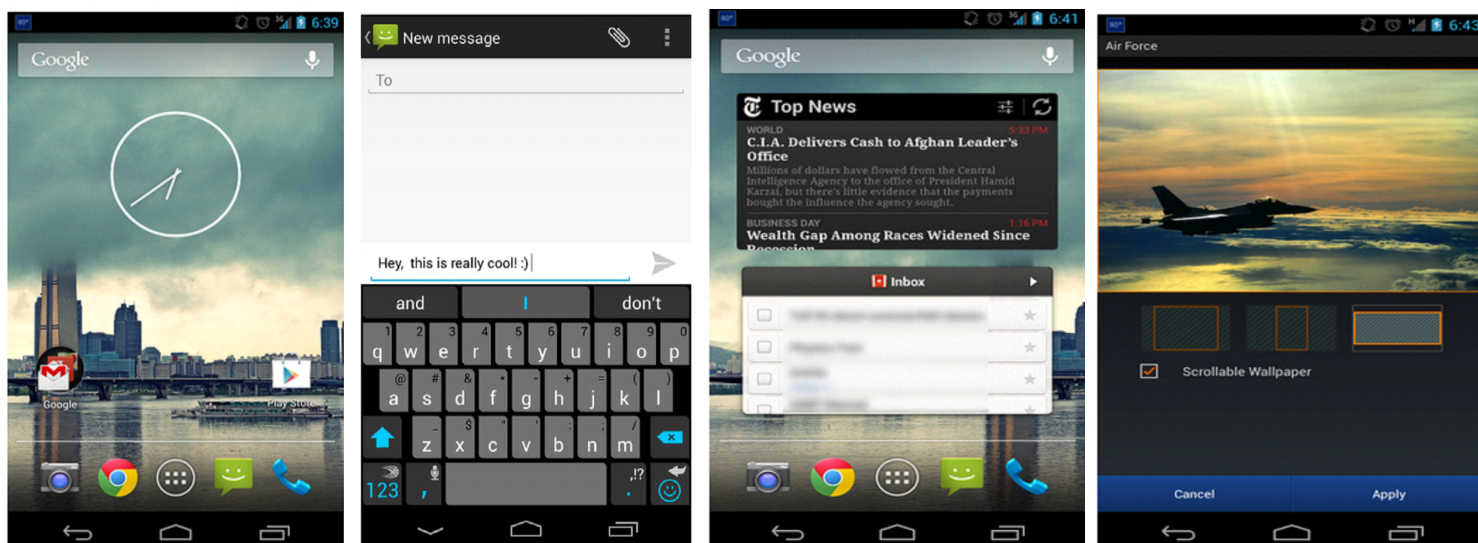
6:39

Google

Google

Play Store

New message

To

Hey, this is really cool! :)

and | I | don't

1 2 3 4 5 6 7 8 9 0
q w e r t y u i o p
@ # & * - + = ( )
a s d f g h j k l
_ " ' : ; / ?
z x c v b n m
123 , . ,!?

6:41

Google

Top News

WORLD 5:33 PM
C.I.A. Delivers Cash to Afghan Leader's Office
Millions of dollars have flowed from the Central Intelligence Agency to the office of President Hamid Karzai, but there's little evidence that the payments bought the influence the agency sought.

BUSINESS DAY 1:16 PM
Wealth Gap Among Races Widened Since Recession

Inbox

6:43

Air Force

Scrollable Wallpaper

Cancel

Apply